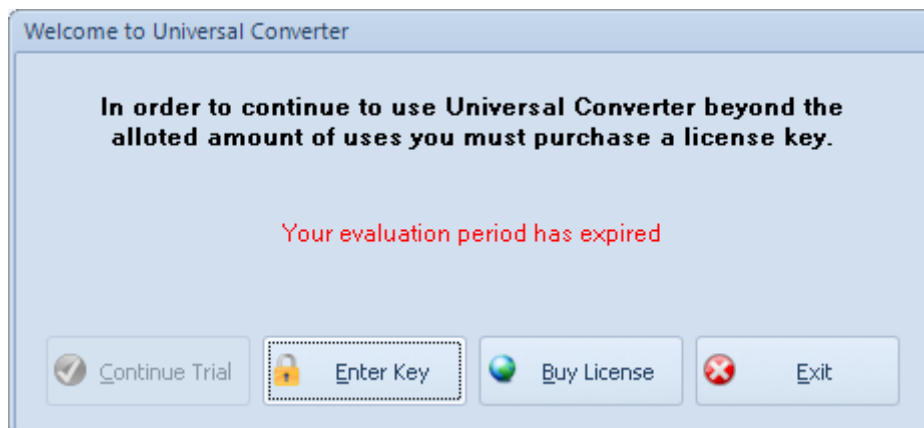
Welcome to Universal Converter

In order to continue to use Universal Converter beyond the alloted amount of uses you must purchase a license key.

Your evaluation period has expired

Continue Trial

Enter Key

Buy License

Exit